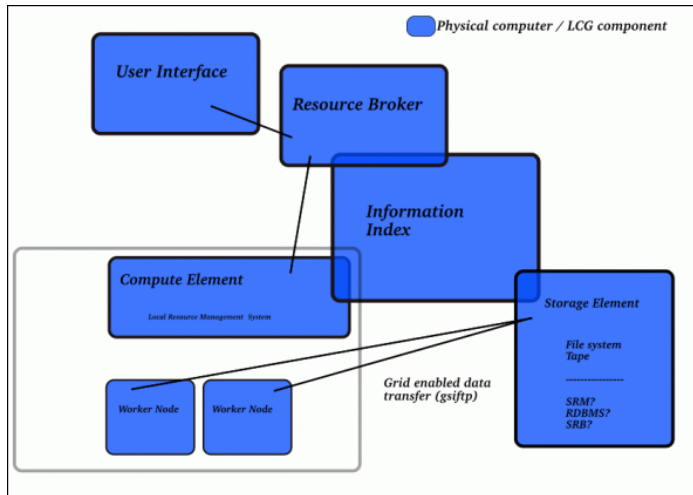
Physical computer / LCG component

User Interface

Resource Broker

Information Index

Compute Element

Local Resource Management System

Storage Element

File system
Tape

---------------

SRM?
RDBMS?
SRB?

Grid enabled data transfer (gsiftp)

Worker Node

Worker Node